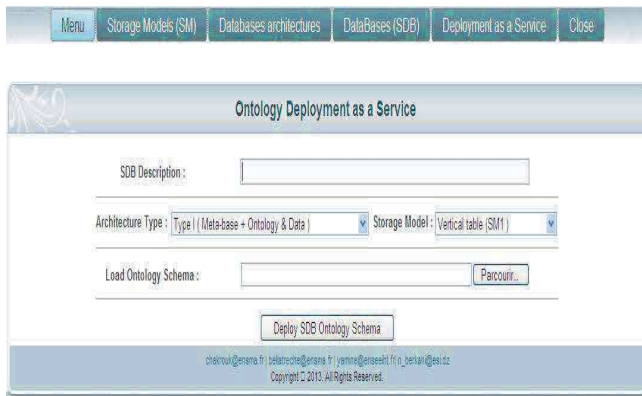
Menu | Storage Models (SM) | Databases architectures | DataBases (SDB) | Deployment as a Service | Close

Ontology Deployment as a Service

SDB Description :

Architecture Type : Type I ( Meta-base + Ontology & Data ) Storage Model : Vertical table (SM1 )

Load Ontology Schema : Parcourir...

Deploy SDB Ontology Schema

chakroun@ensma.fr | bellatreche@ensma.fr | yamine@enseeiht.fr | n_berkani@esi.dz
Copyright © 2013. All Rights Reserved.